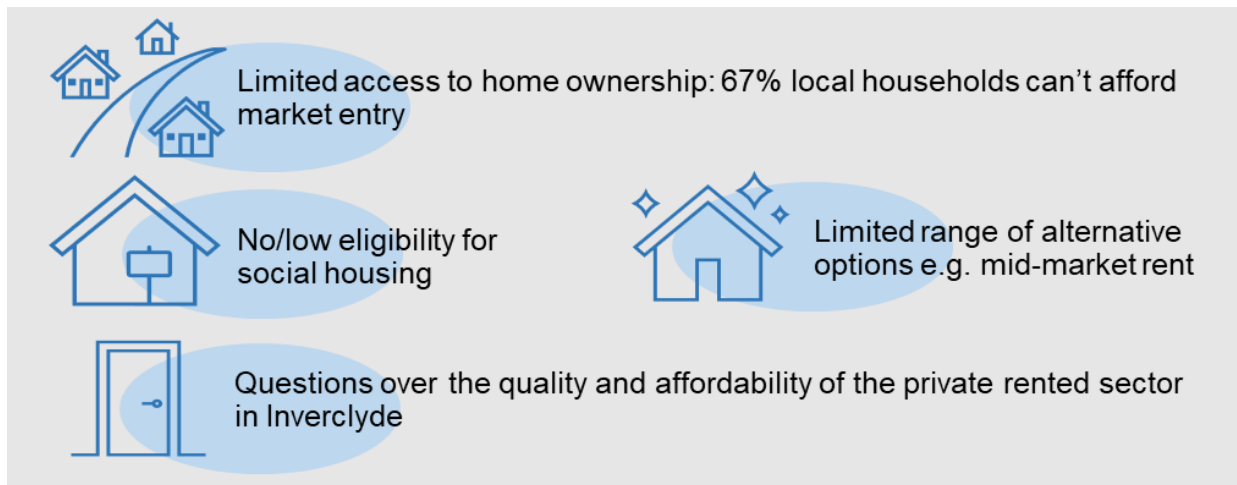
Limited access to home ownership: 67% local households can't afford market entry

No/low eligibility for social housing

Limited range of alternative options e.g. mid-market rent

Questions over the quality and affordability of the private rented sector in Inverclyde